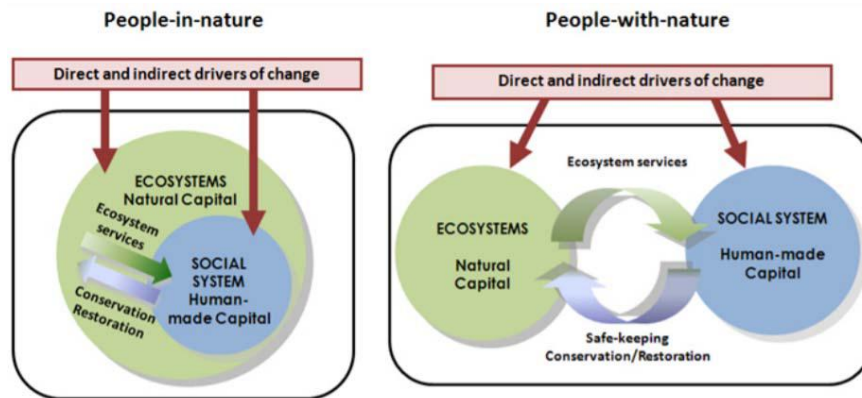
People-in-nature

Direct and indirect drivers of change

ECOSYSTEMS
Natural Capital

Ecosystem services

SOCIAL SYSTEM Human-made Capital

Conservation Restoration

People-with-nature

Direct and indirect drivers of change

Ecosystem services

ECOSYSTEMS

Natural Capital

SOCIAL SYSTEM

Human-made Capital

Safe-keeping
Conservation/Restoration